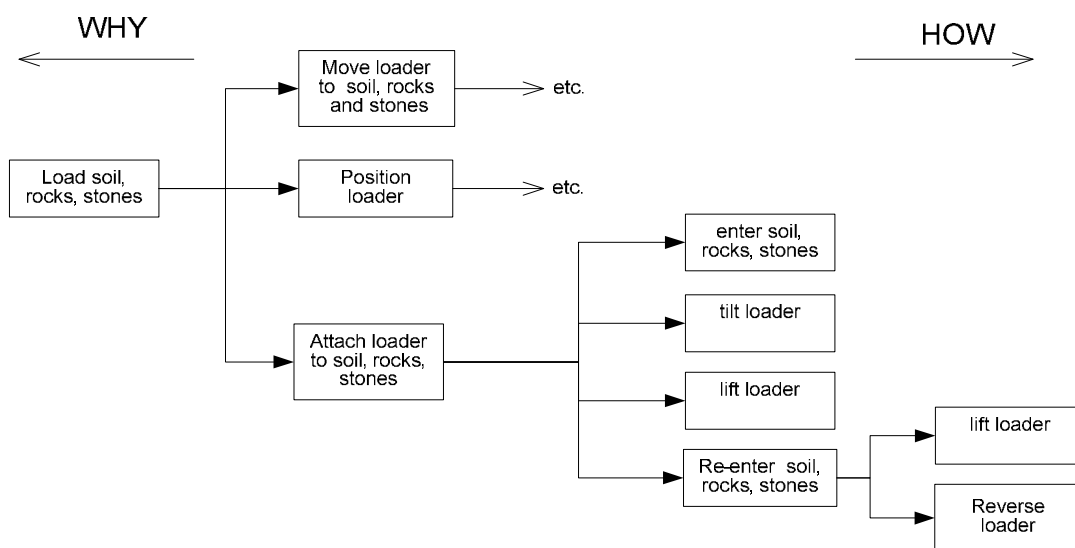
WHY

HOW

Move loader to soil, rocks and stones

etc.

Load soil, rocks, stones

Position loader

etc.

enter soil, rocks, stones

tilt loader

Attach loader to soil, rocks, stones

lift loader

lift loader

Re-enter soil, rocks, stones

Reverse loader